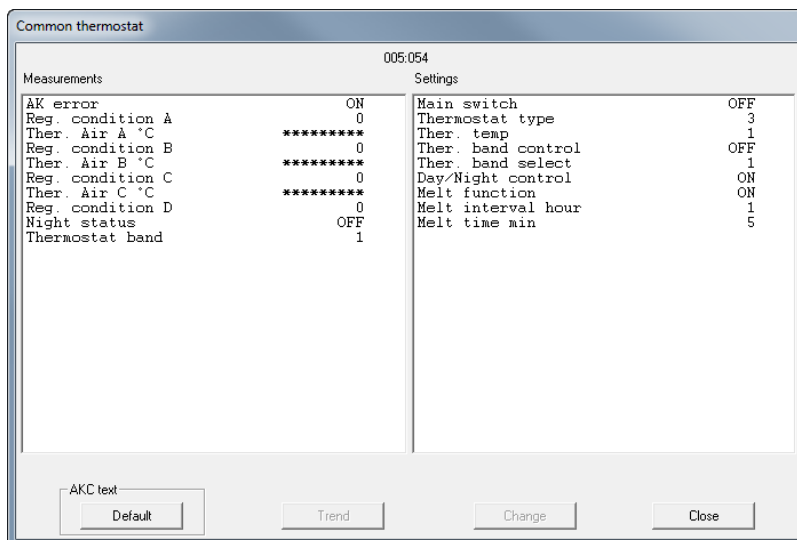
Common thermostat

005:054

Measurements

| | |
|---|---|
| AK error | ON |
| Reg. condition A | 0 |
| Ther. Air A °C | ********* |
| Reg. condition B | 0 |
| Ther. Air B °C | ********* |
| Reg. condition C | 0 |
| Ther. Air C °C | ********* |
| Reg. condition D | 0 |
| Night status | OFF |
| Thermostat band | 1 |

Settings

| | |
|---|---|
| Main switch | OFF |
| Thermostat type | 3 |
| Ther. temp | 1 |
| Ther. band control | OFF |
| Ther. band select | 1 |
| Day/Night control | ON |
| Melt function | ON |
| Melt interval hour | 1 |
| Melt time min | 5 |

AKC text

Default

Trend

Change

Close